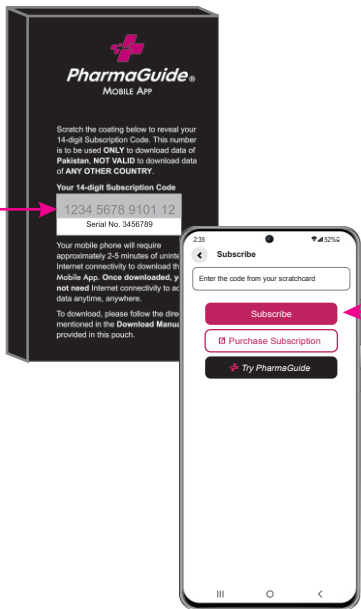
PharmaGuide®
MOBILE APP

Scratch the coating below to reveal your 14-digit Subscription Code. This number is to be used ONLY to download data of Pakistan, NOT VALID to download data of ANY OTHER COUNTRY.

Your 14-digit Subscription Code

1234 5678 9101 12

Serial No. 3456789

Your mobile phone will require approximately 2-5 minutes of uninte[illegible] Internet connectivity to download th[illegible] Mobile App. Once downloaded, y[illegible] not need Internet connectivity to ac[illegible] data anytime, anywhere.

To download, please follow the dire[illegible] mentioned in the Download Manua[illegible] provided in this pouch.

2:35

52%

Subscribe

Enter the code from your scratchcard

Subscribe

Purchase Subscription

Try PharmaGuide